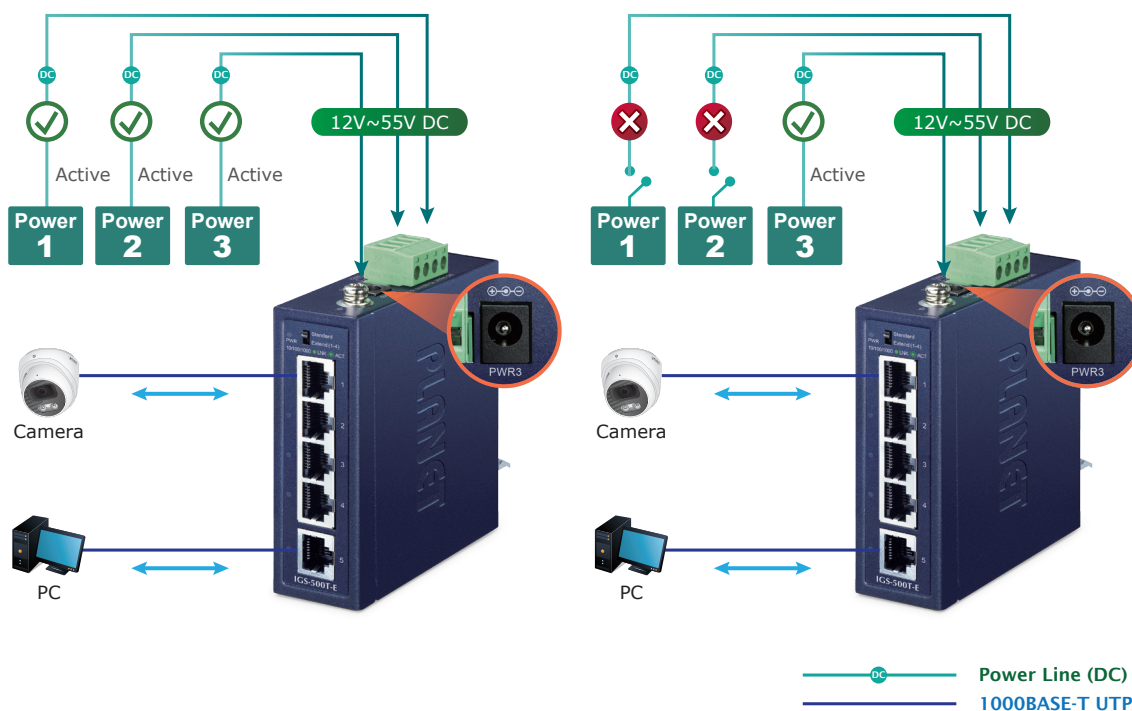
DC DC DC

Active Active Active

12V~55V DC

Power 1

Power 2

Power 3

PWR3

Camera

PC

IGS-500T-E

PLANET

DC DC DC

Active

12V~55V DC

Power 1

Power 2

Power 3

PWR3

Camera

PC

IGS-500T-E

PLANET

DC Power Line (DC)

1000BASE-T UTP